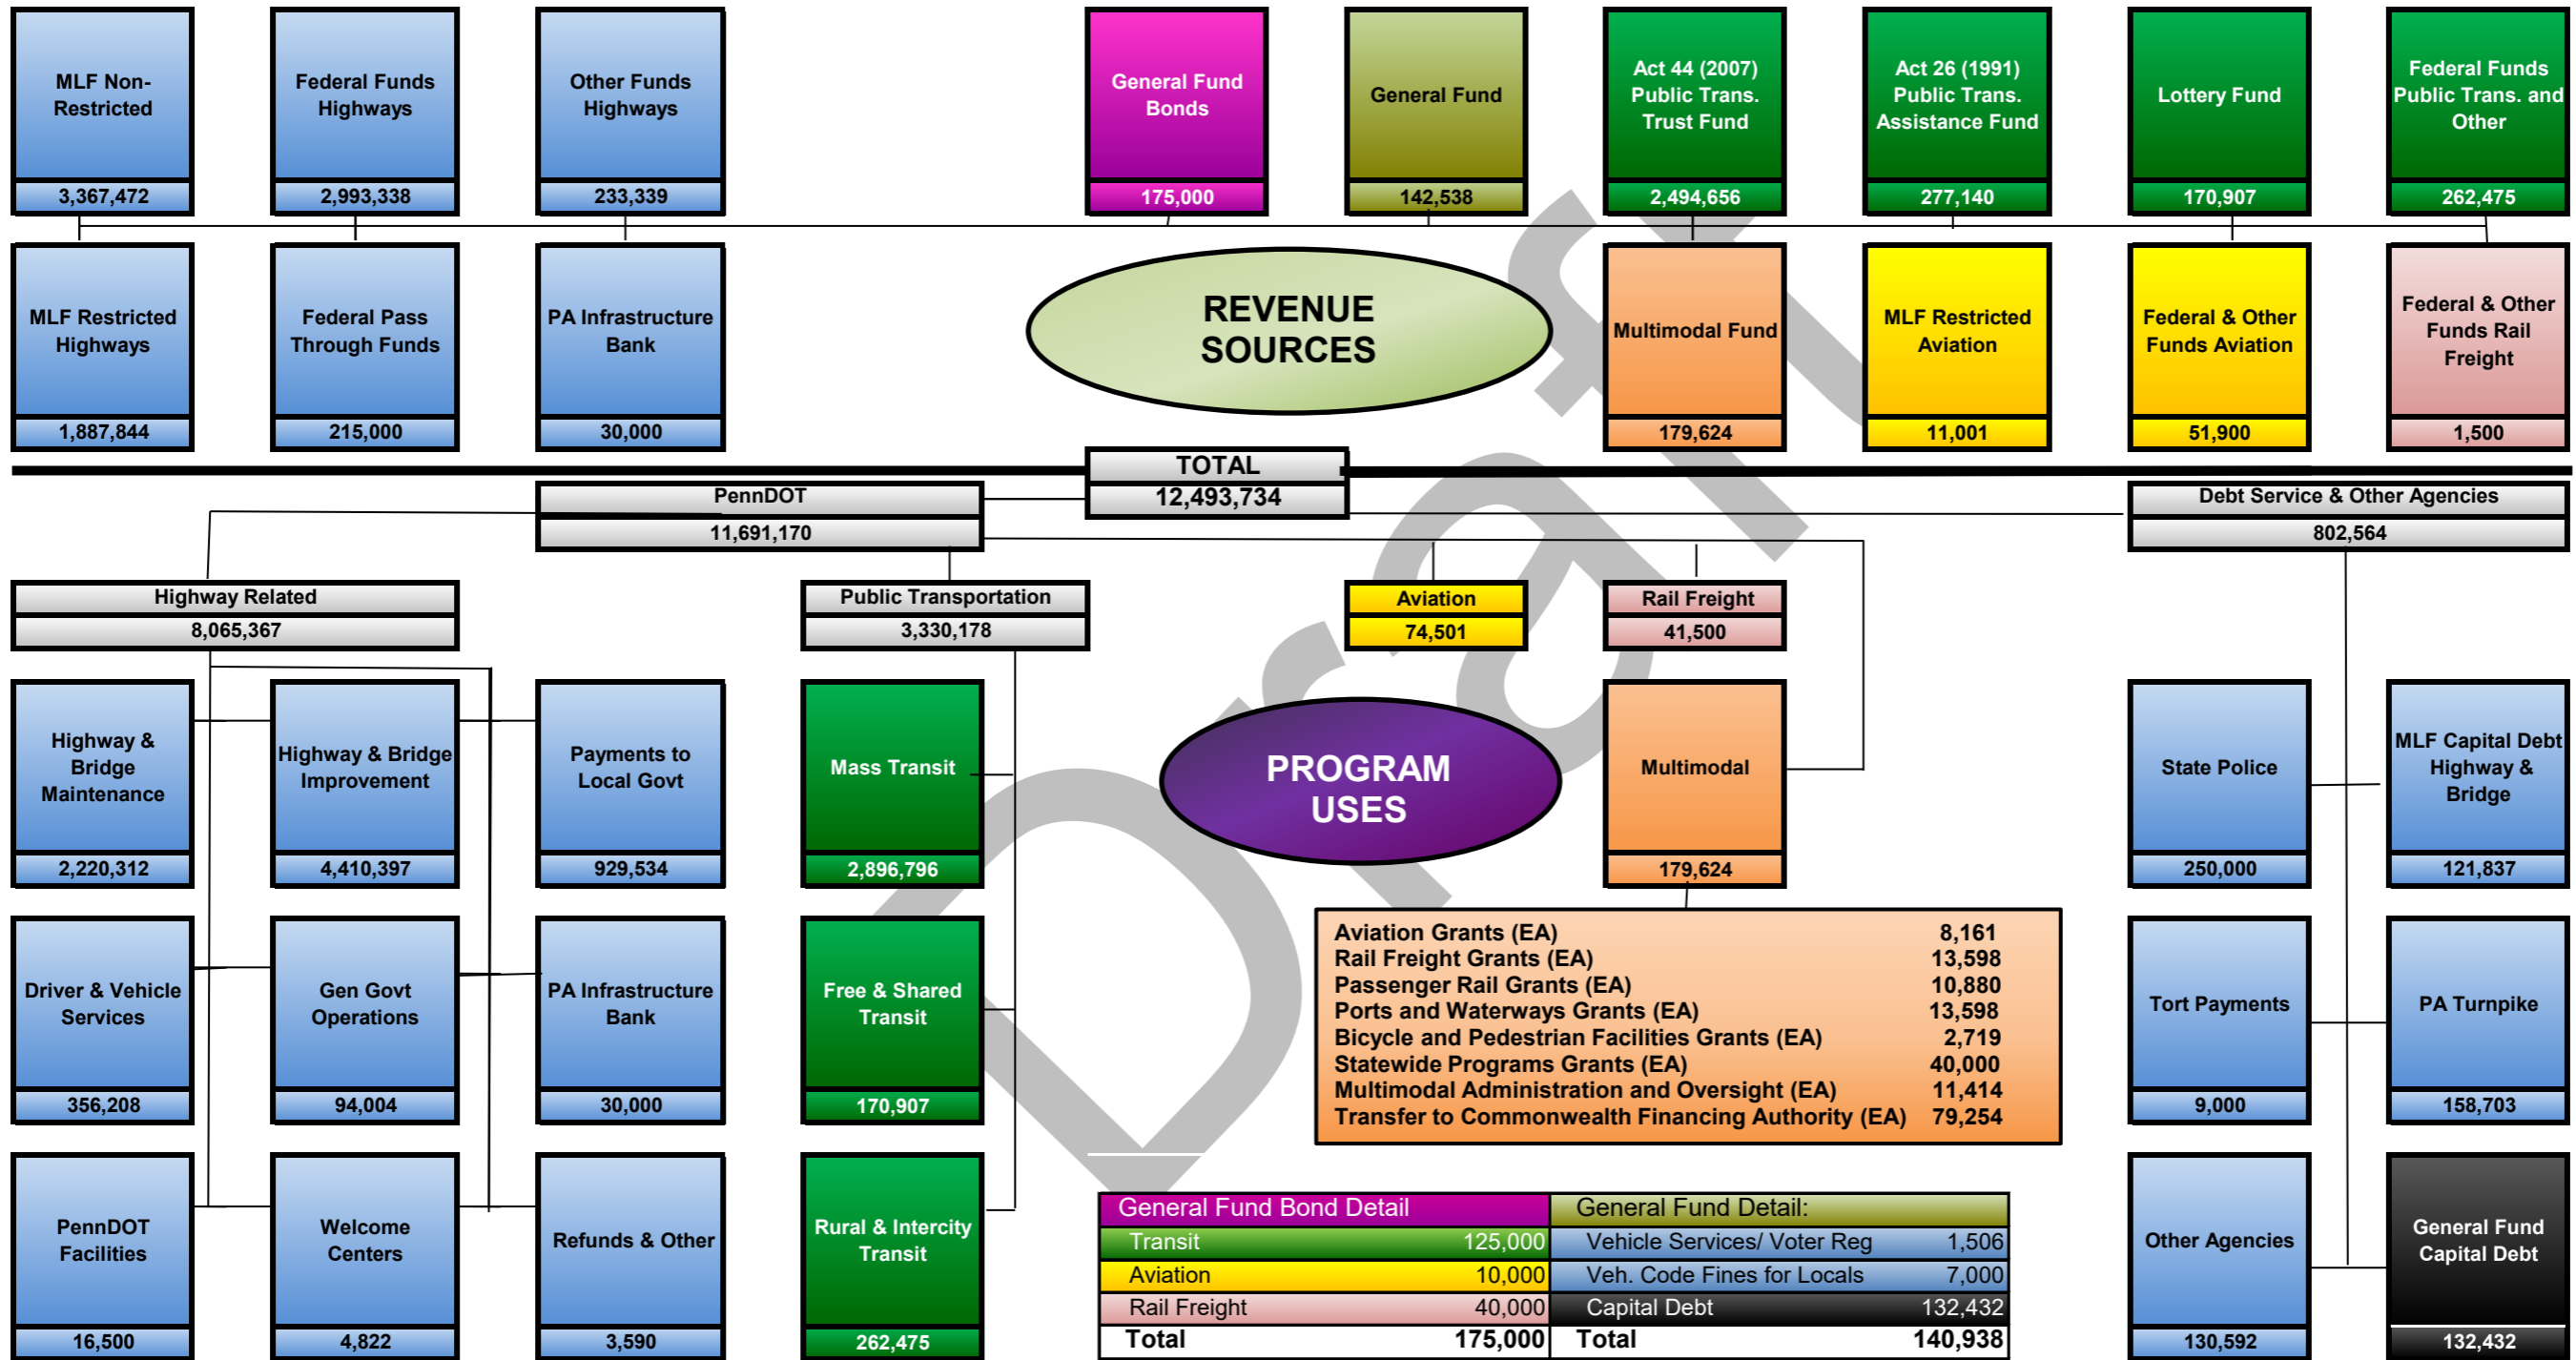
MLF Non-Restricted
3,367,472

Federal Funds Highways
2,993,338

Other Funds Highways
233,339

General Fund Bonds
175,000

General Fund
142,538

Act 44 (2007) Public Trans. Trust Fund
2,494,656

Act 26 (1991) Public Trans. Assistance Fund
277,140

Lottery Fund
170,907

Federal Funds Public Trans. and Other
262,475

MLF Restricted Highways
1,887,844

Federal Pass Through Funds
215,000

PA Infrastructure Bank
30,000

REVENUE SOURCES

Multimodal Fund
179,624

MLF Restricted Aviation
11,001

Federal & Other Funds Aviation
51,900

Federal & Other Funds Rail Freight
1,500

TOTAL
12,493,734

PennDOT
11,691,170

Debt Service & Other Agencies
802,564

Highway Related
8,065,367

Public Transportation
3,330,178

Aviation
74,501

Rail Freight
41,500

Highway & Bridge Maintenance
2,220,312

Highway & Bridge Improvement
4,410,397

Payments to Local Govt
929,534

Mass Transit
2,896,796

PROGRAM USES

Multimodal
179,624

State Police
250,000

MLF Capital Debt Highway & Bridge
121,837

| Aviation Grants (EA) | 8,161 |
|---|---|
| Rail Freight Grants (EA) | 13,598 |
| Passenger Rail Grants (EA) | 10,880 |
| Ports and Waterways Grants (EA) | 13,598 |
| Bicycle and Pedestrian Facilities Grants (EA) | 2,719 |
| Statewide Programs Grants (EA) | 40,000 |
| Multimodal Administration and Oversight (EA) | 11,414 |
| Transfer to Commonwealth Financing Authority (EA) | 79,254 |

Driver & Vehicle Services
356,208

Gen Govt Operations
94,004

PA Infrastructure Bank
30,000

Free & Shared Transit
170,907

Tort Payments
9,000

PA Turnpike
158,703

PennDOT Facilities
16,500

Welcome Centers
4,822

Refunds & Other
3,590

Rural & Intercity Transit
262,475

| General Fund Bond Detail | | General Fund Detail: | |
|---|---|---|---|
| Transit | 125,000 | Vehicle Services/ Voter Reg | 1,506 |
| Aviation | 10,000 | Veh. Code Fines for Locals | 7,000 |
| Rail Freight | 40,000 | Capital Debt | 132,432 |
| Total | 175,000 | Total | 140,938 |

Other Agencies
130,592

General Fund Capital Debt
132,432

Draft